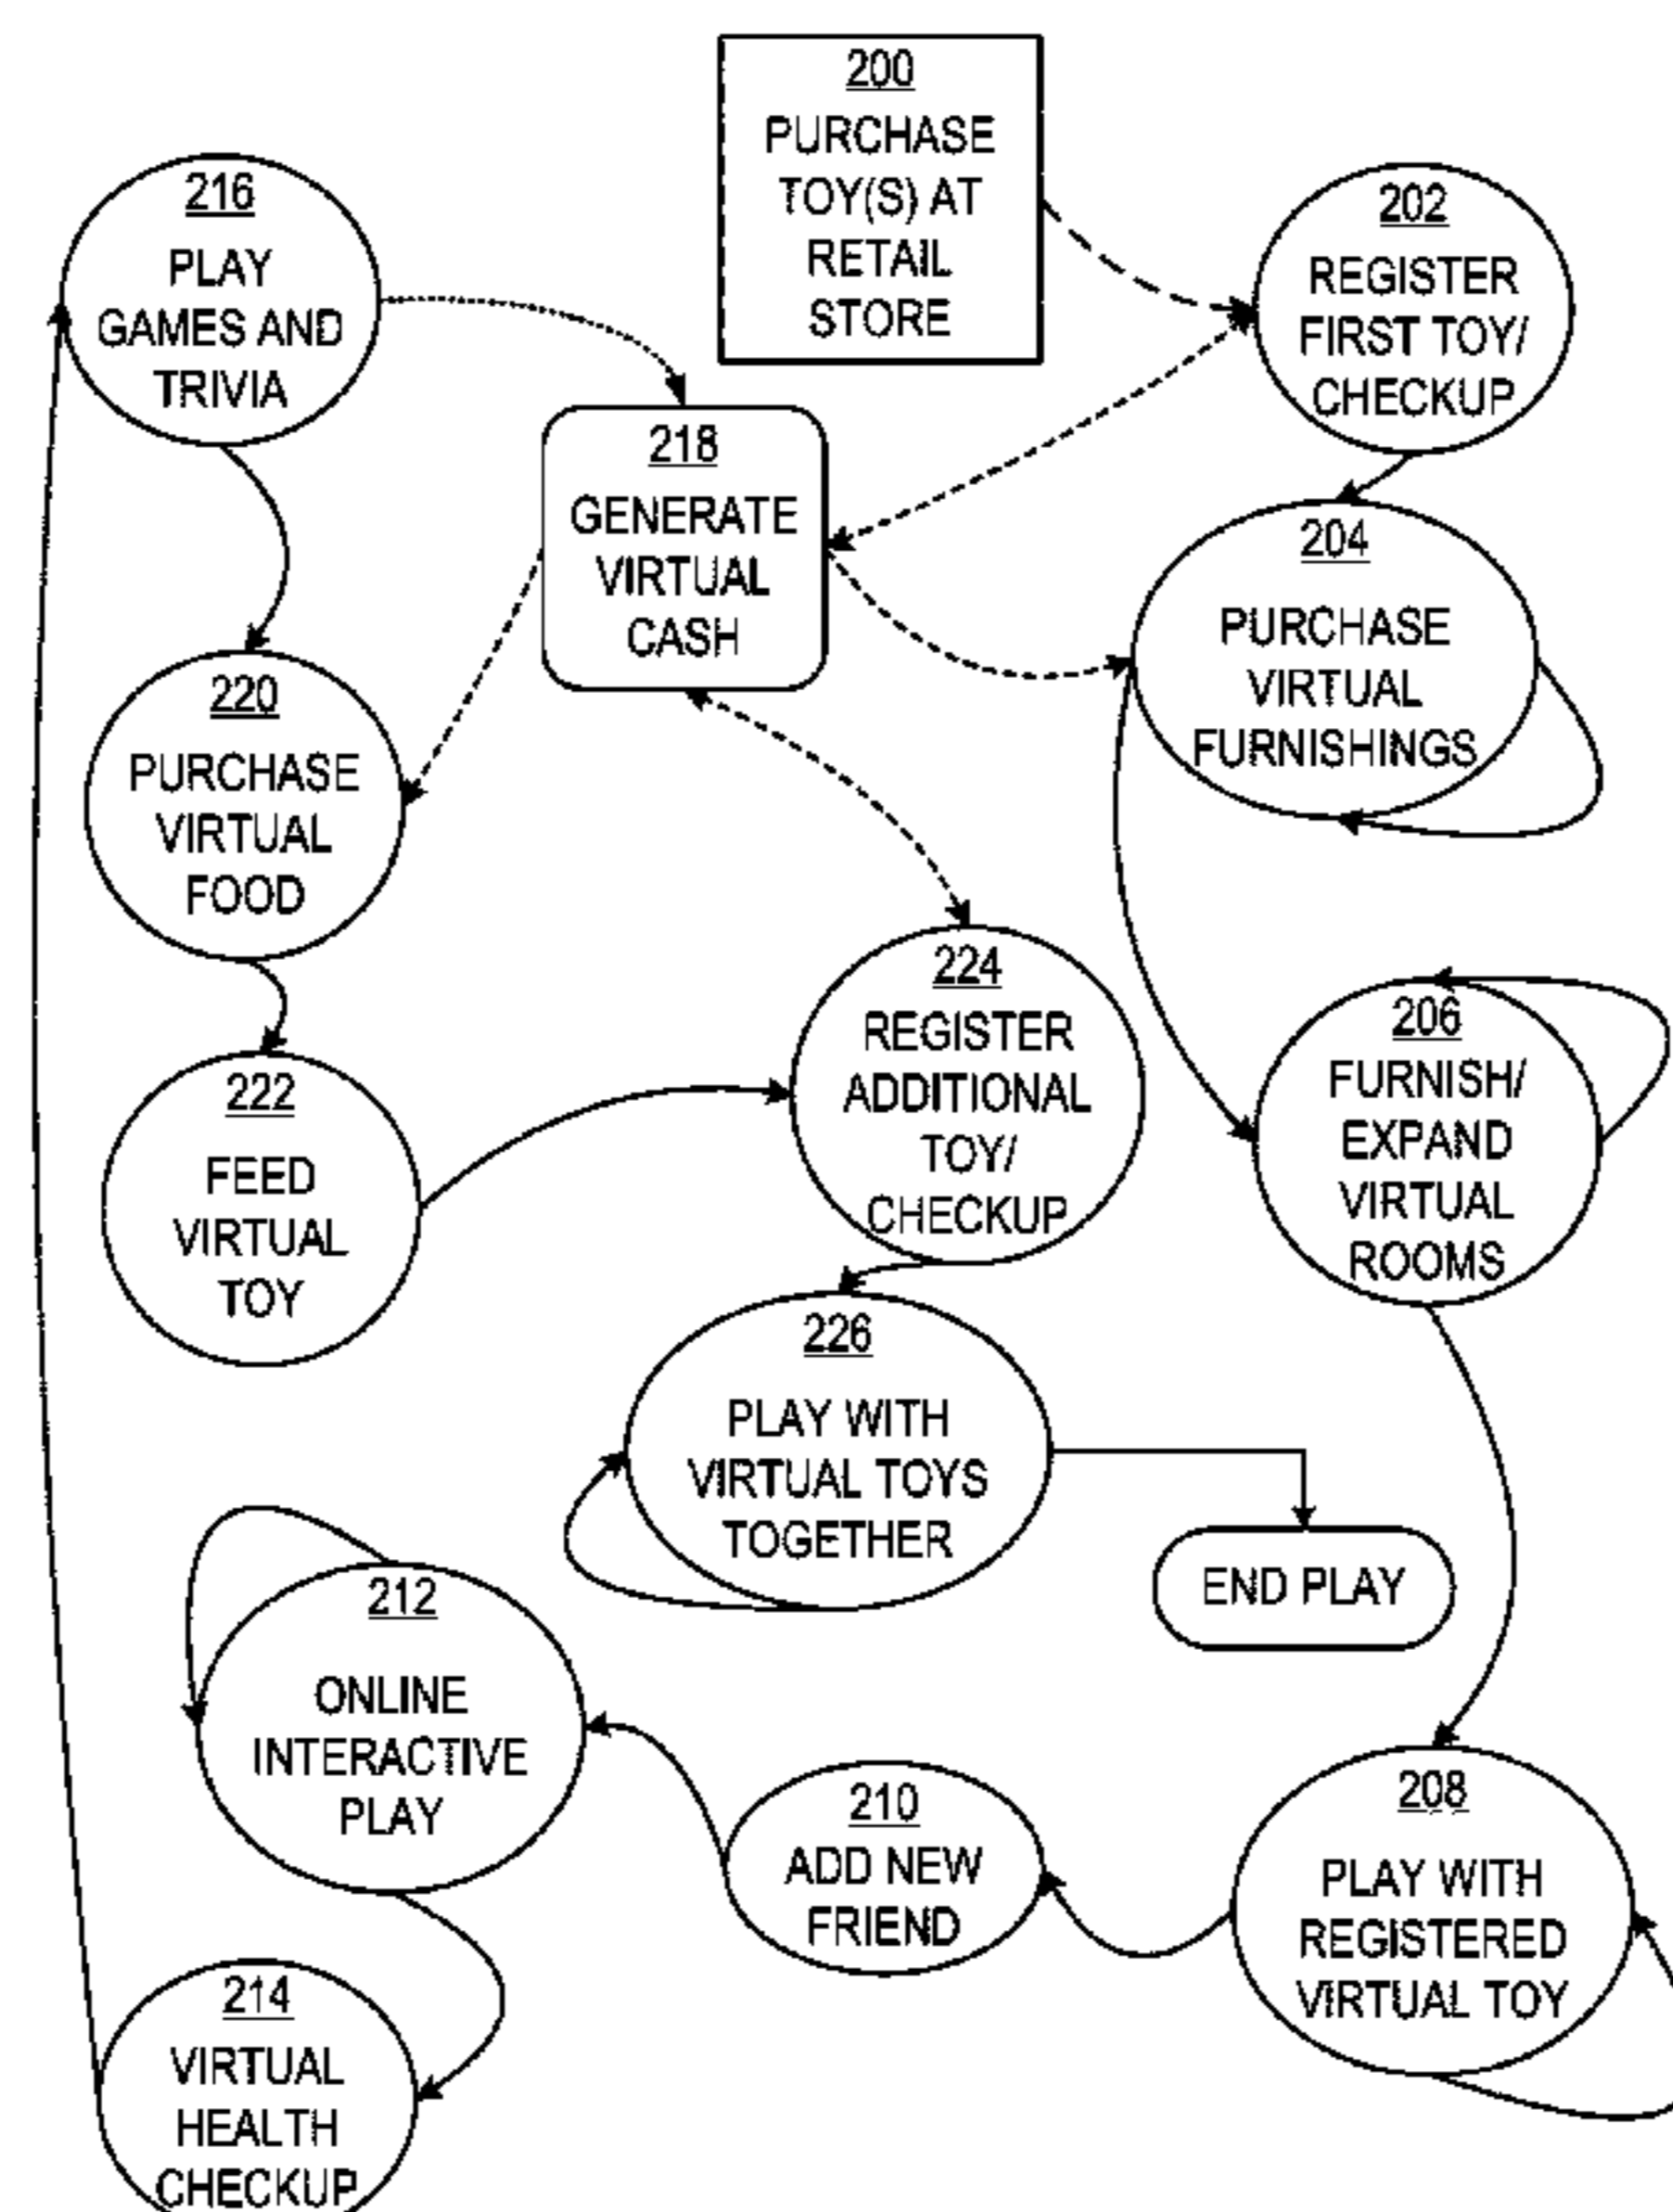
200
PURCHASE TOY(S) AT RETAIL STORE

216
PLAY GAMES AND TRIVIA

202
REGISTER FIRST TOY/ CHECKUP

218
GENERATE VIRTUAL CASH

204
PURCHASE VIRTUAL FURNISHINGS

220
PURCHASE VIRTUAL FOOD

224
REGISTER ADDITIONAL TOY/ CHECKUP

206
FURNISH/ EXPAND VIRTUAL ROOMS

222
FEED VIRTUAL TOY

226
PLAY WITH VIRTUAL TOYS TOGETHER

END PLAY

212
ONLINE INTERACTIVE PLAY

210
ADD NEW FRIEND

208
PLAY WITH REGISTERED VIRTUAL TOY

214
VIRTUAL HEALTH CHECKUP